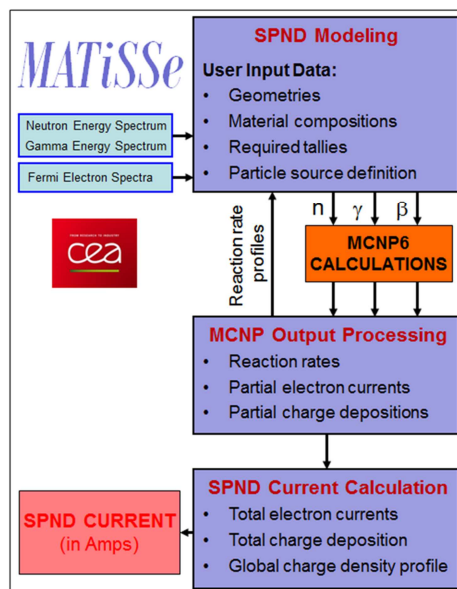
MATiSSe

SPND Modeling

User Input Data:
- Geometries
- Material compositions
- Required tallies
- Particle source definition

Neutron Energy Spectrum
Gamma Energy Spectrum

Fermi Electron Spectra

FROM RESEARCH TO INDUSTRY
cea

Reaction rate profiles

n $\gamma$ $\beta$

MCNP6 CALCULATIONS

MCNP Output Processing
- Reaction rates
- Partial electron currents
- Partial charge depositions

SPND Current Calculation
- Total electron currents
- Total charge deposition
- Global charge density profile

SPND CURRENT
(in Amps)